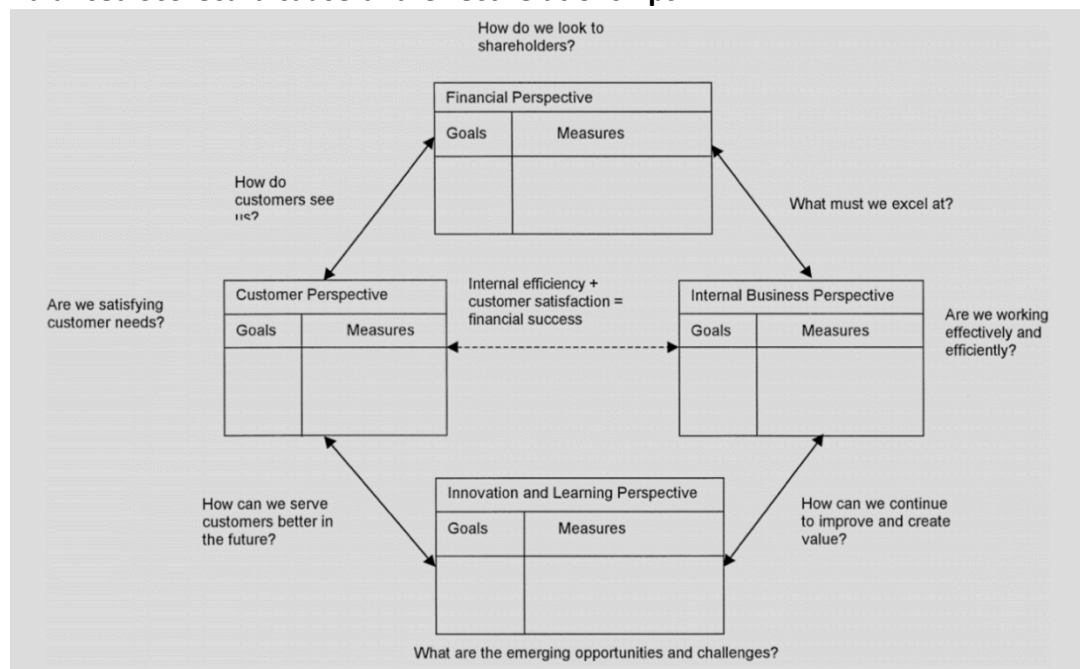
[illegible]

How do we look to shareholders?

Financial Perspective

| Goals | Measures |
|---|---|
| | |

How do customers see us?

What must we excel at?

Are we satisfying customer needs?

Customer Perspective

| Goals | Measures |
|---|---|
| | |

Internal efficiency + customer satisfaction = financial success

Internal Business Perspective

| Goals | Measures |
|---|---|
| | |

Are we working effectively and efficiently?

How can we serve customers better in the future?

Innovation and Learning Perspective

| Goals | Measures |
|---|---|
| | |

How can we continue to improve and create value?

What are the emerging opportunities and challenges?